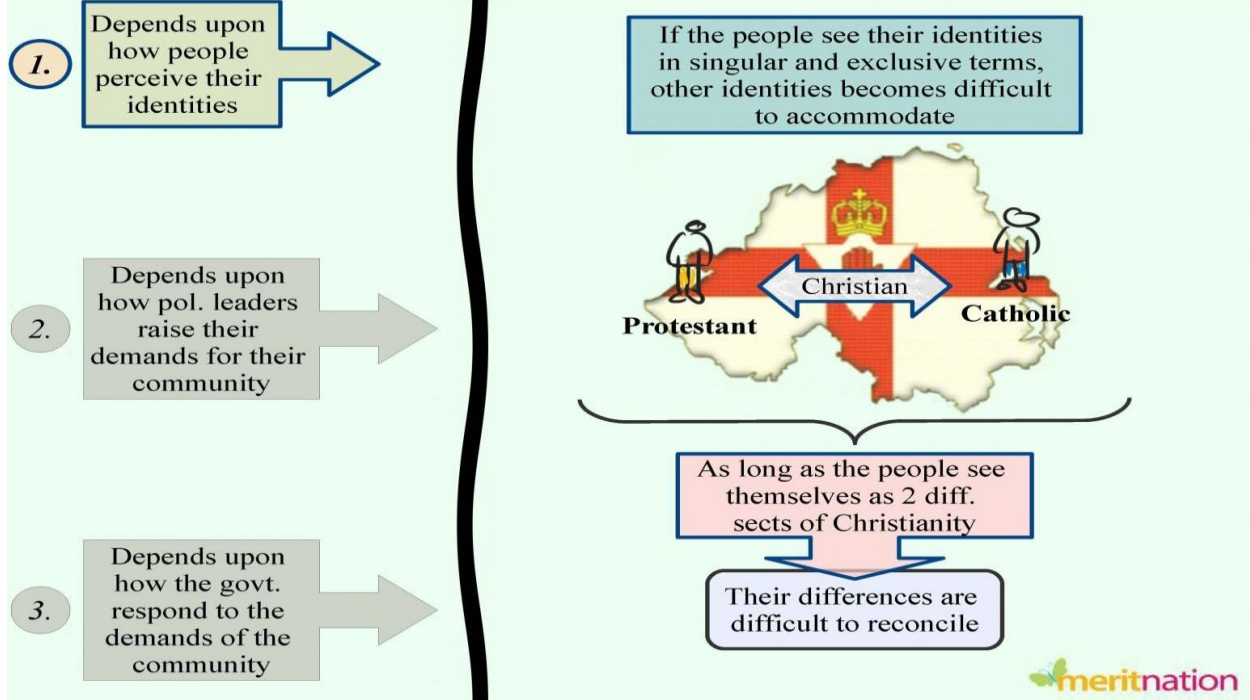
1.

Depends upon how people perceive their identities

2.

Depends upon how pol. leaders raise their demands for their community

3.

Depends upon how the govt. respond to the demands of the community

If the people see their identities in singular and exclusive terms, other identities becomes difficult to accommodate

Christian

Protestant

Catholic

As long as the people see themselves as 2 diff. sects of Christianity

Their differences are difficult to reconcile

meritnation